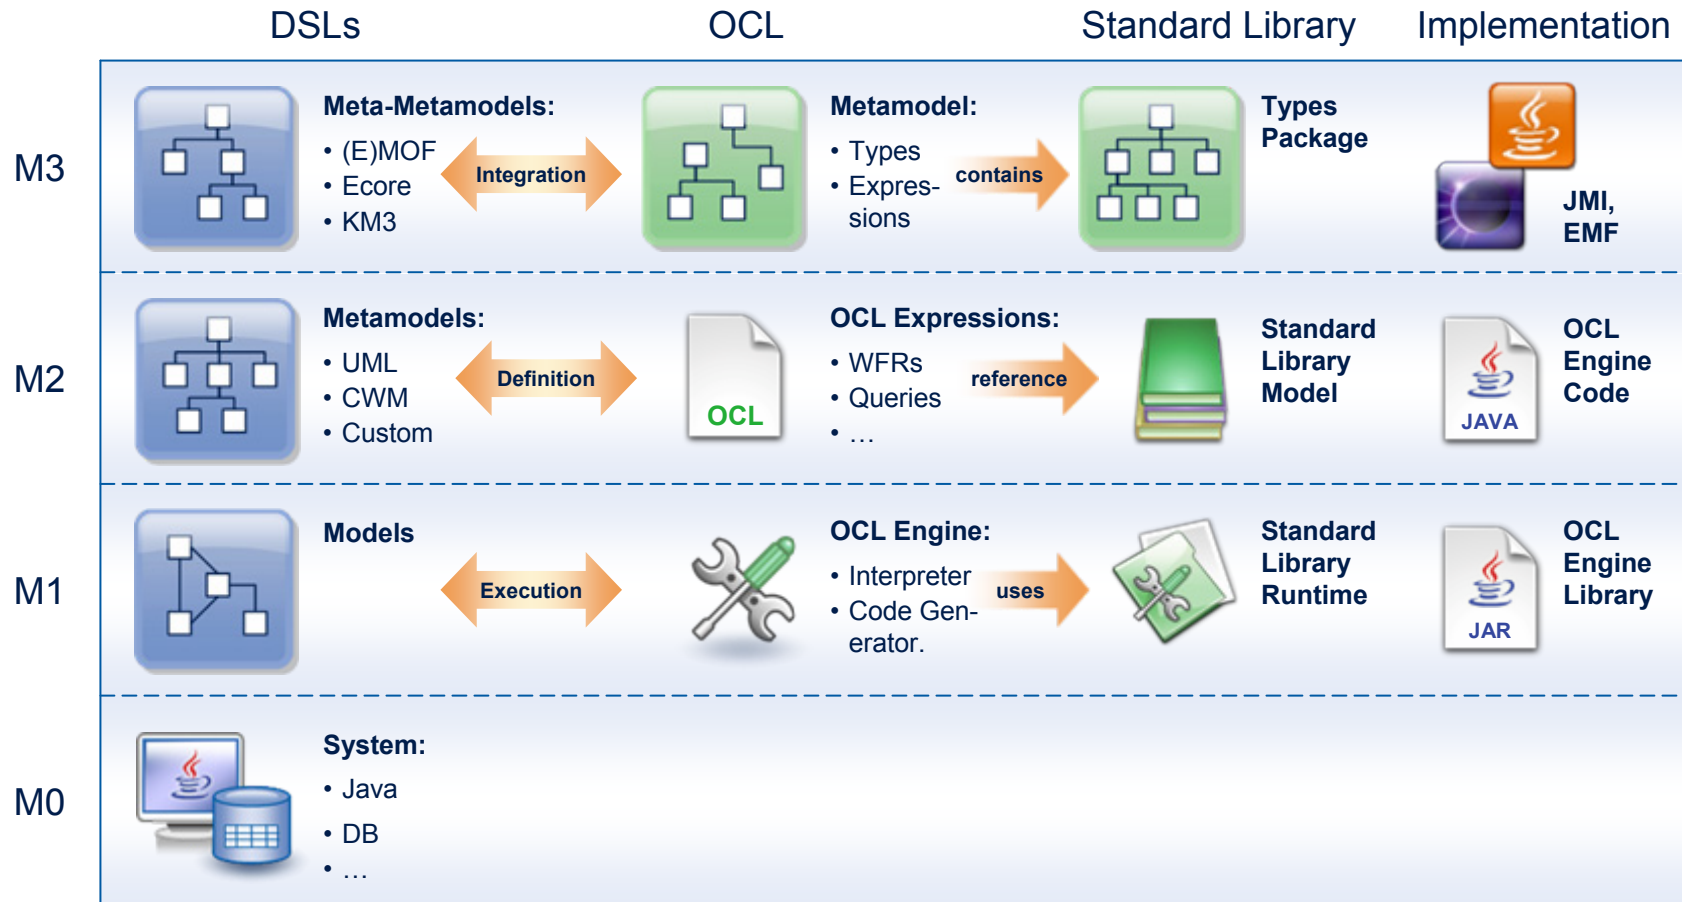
DSLs

OCL

Standard Library

Implementation

M3

Meta-Metamodels:
• (E)MOF
• Ecore
• KM3

Integration

Metamodel:
• Types
• Expressions

contains

Types Package

JMI, EMF

M2

Metamodels:
• UML
• CWM
• Custom

Definition

OCL

OCL Expressions:
• WFRs
• Queries
• …

reference

Standard Library Model

JAVA

OCL Engine Code

M1

Models

Execution

OCL Engine:
• Interpreter
• Code Generator.

uses

Standard Library Runtime

JAR

OCL Engine Library

M0

System:
• Java
• DB
• …